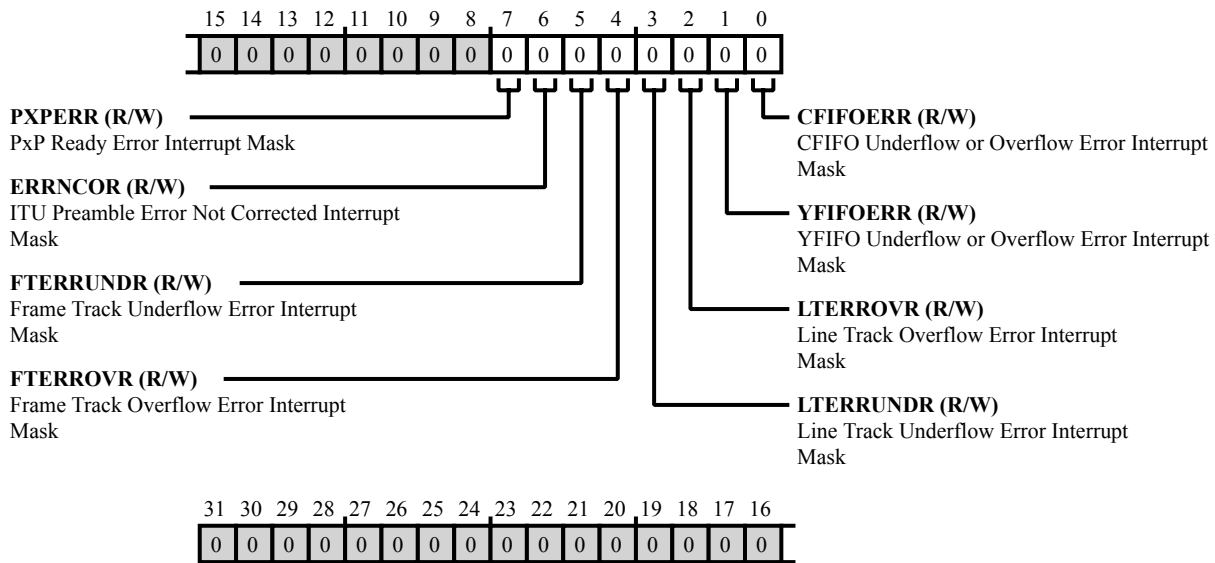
15 14 13 12 11 10 9 8 7 6 5 4 3 2 1 0

| 0 | 0 | 0 | 0 | 0 | 0 | 0 | 0 | 0 | 0 | 0 | 0 | 0 | 0 | 0 | 0 |
|---|---|---|---|---|---|---|---|---|---|---|---|---|---|---|---|

**PXPERR (R/W)**
PxP Ready Error Interrupt Mask

**ERRNCOR (R/W)**
ITU Preamble Error Not Corrected Interrupt Mask

**FTERRUNDR (R/W)**
Frame Track Underflow Error Interrupt Mask

**FTERROVR (R/W)**
Frame Track Overflow Error Interrupt Mask

**CFIFOERR (R/W)**
CFIFO Underflow or Overflow Error Interrupt Mask

**YFIFOERR (R/W)**
YFIFO Underflow or Overflow Error Interrupt Mask

**LTERROVR (R/W)**
Line Track Overflow Error Interrupt Mask

**LTERRUNDR (R/W)**
Line Track Underflow Error Interrupt Mask

31 30 29 28 27 26 25 24 23 22 21 20 19 18 17 16

| 0 | 0 | 0 | 0 | 0 | 0 | 0 | 0 | 0 | 0 | 0 | 0 | 0 | 0 | 0 | 0 |
|---|---|---|---|---|---|---|---|---|---|---|---|---|---|---|---|